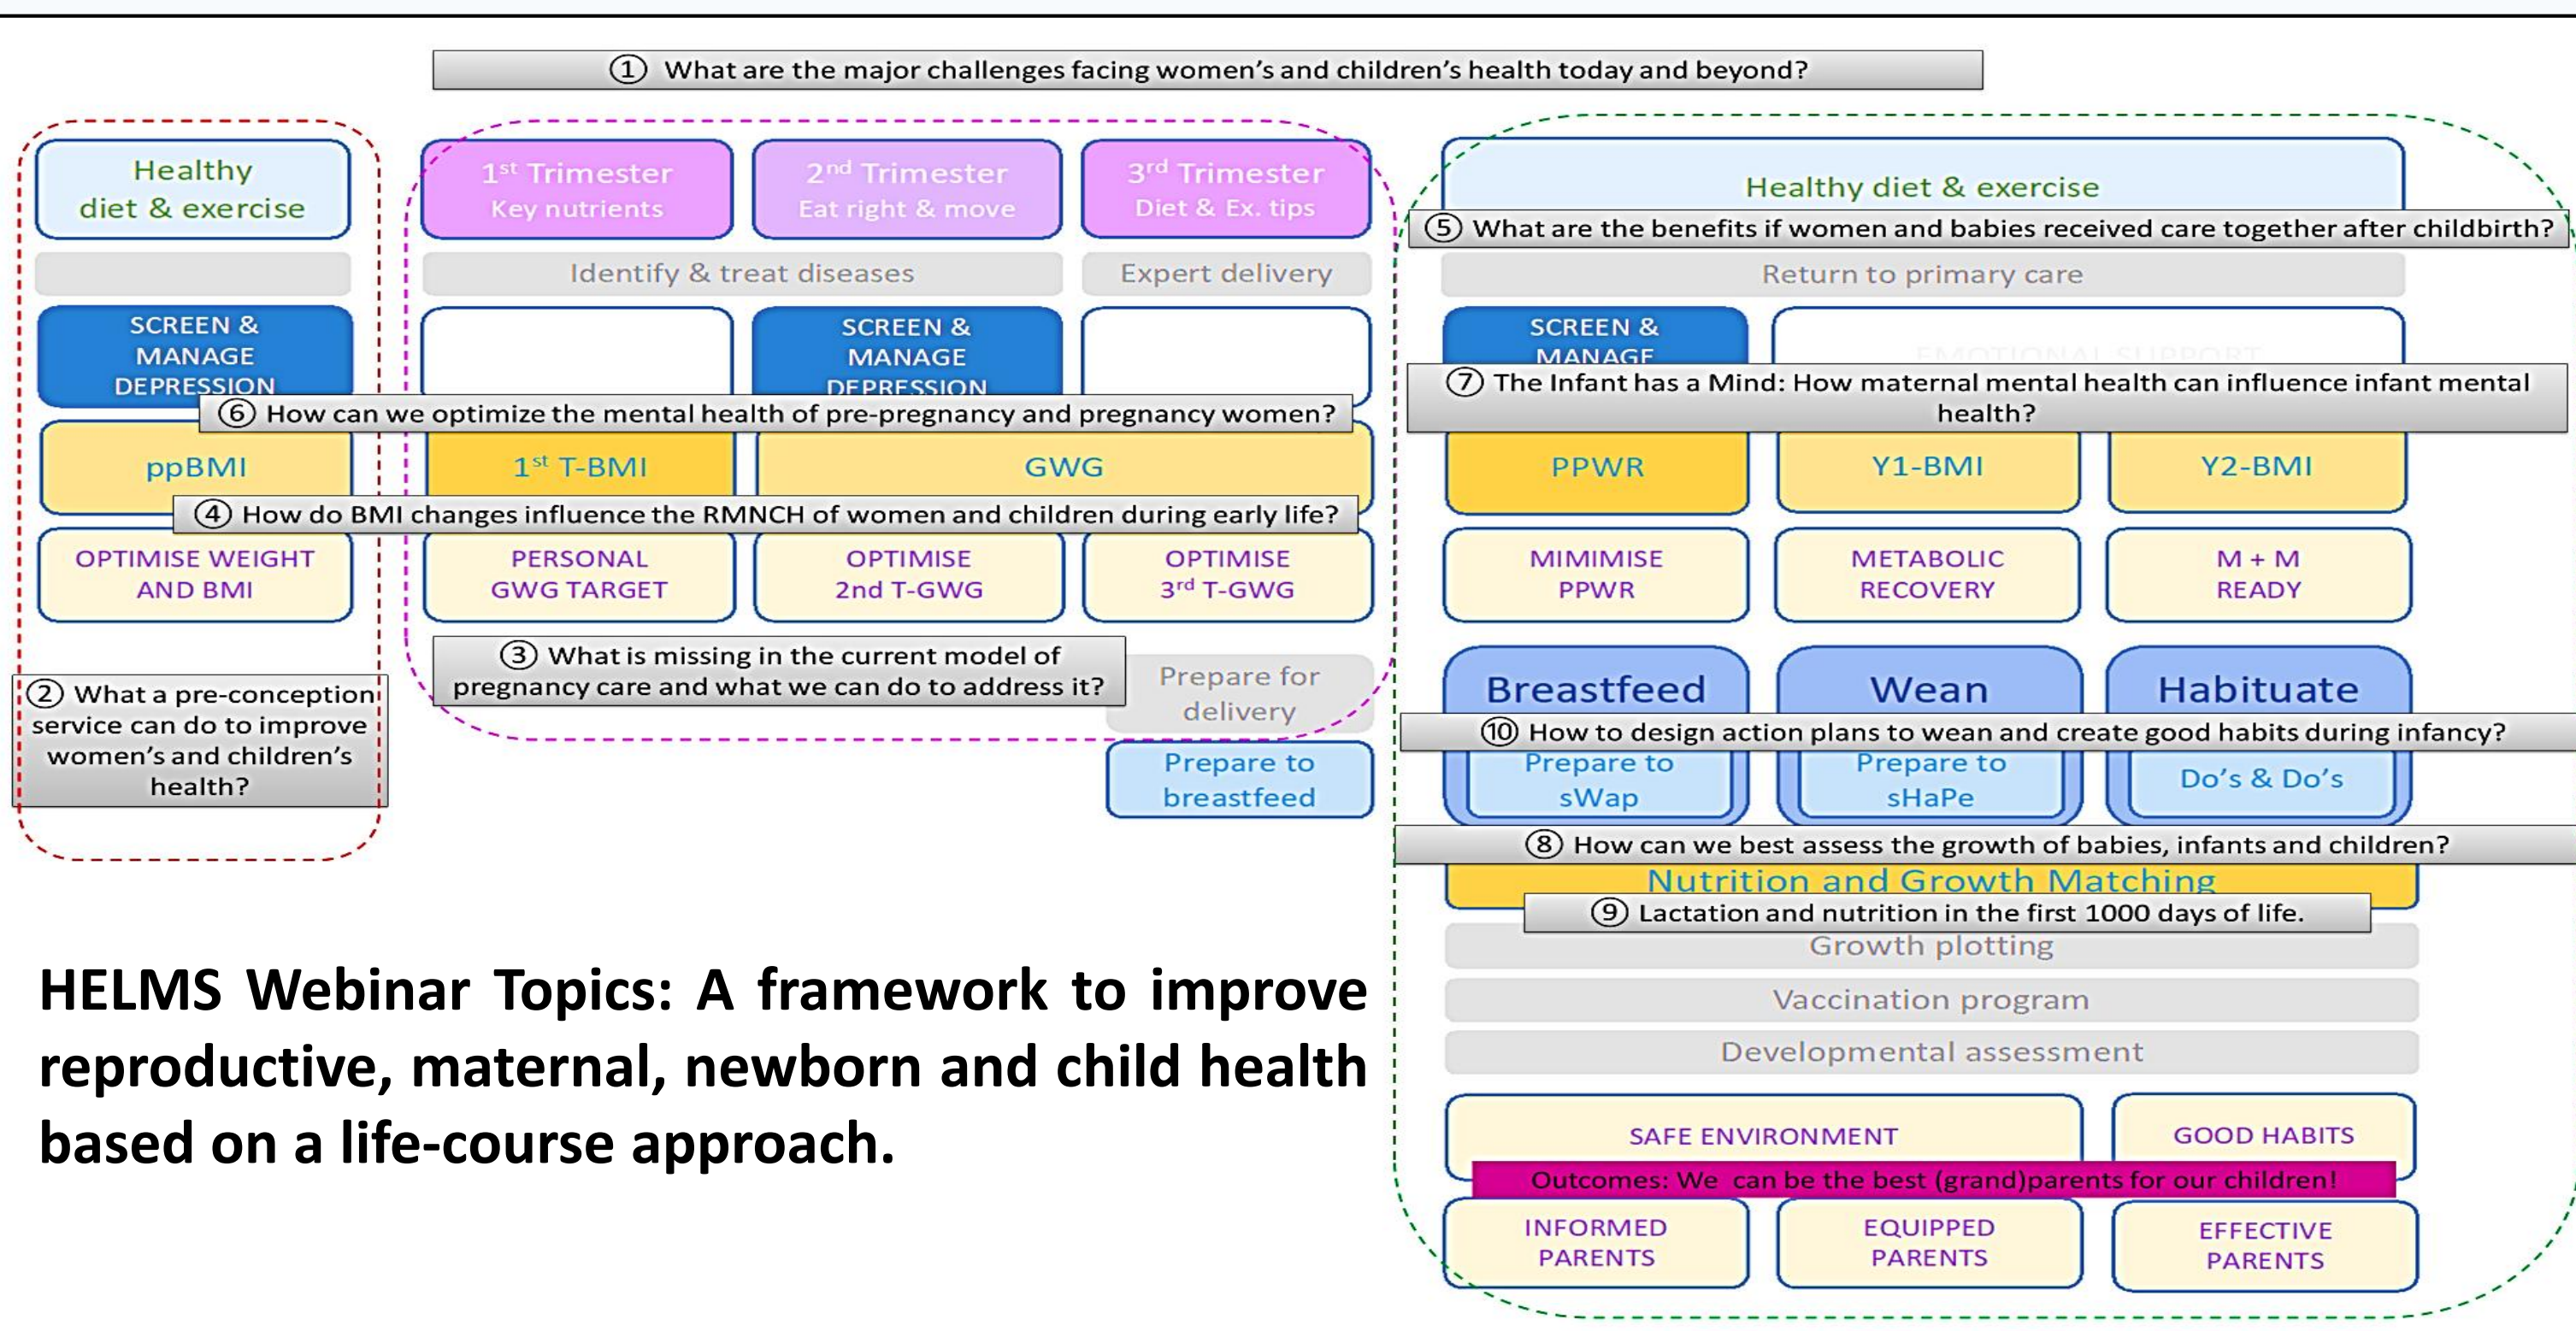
① What are the major challenges facing women's and children's health today and beyond?

Healthy diet & exercise

SCREEN & MANAGE DEPRESSION

ppBMI

OPTIMISE WEIGHT AND BMI

② What a pre-conception service can do to improve women's and children's health?

$1^{st}$ Trimester Key nutrients

$2^{nd}$ Trimester Eat right & move

$3^{rd}$ Trimester Diet & Ex. tips

Identify & treat diseases

Expert delivery

SCREEN & MANAGE DEPRESSION

⑥ How can we optimize the mental health of pre-pregnancy and pregnancy women?

$1^{st}$ T-BMI

GWG

④ How do BMI changes influence the RMNCH of women and children during early life?

PERSONAL GWG TARGET

OPTIMISE 2nd T-GWG

OPTIMISE $3^{rd}$ T-GWG

③ What is missing in the current model of pregnancy care and what we can do to address it?

Prepare for delivery

Prepare to breastfeed

Healthy diet & exercise

⑤ What are the benefits if women and babies received care together after childbirth?

Return to primary care

SCREEN & MANAGE

EMOTIONAL SUPPORT

⑦ The Infant has a Mind: How maternal mental health can influence infant mental health?

PPWR

Y1-BMI

Y2-BMI

MIMIMISE PPWR

METABOLIC RECOVERY

M + M READY

Breastfeed

Wean

Habituate

⑩ How to design action plans to wean and create good habits during infancy?

Prepare to sWap

Prepare to sHaPe

Do's & Do's

⑧ How can we best assess the growth of babies, infants and children?

Nutrition and Growth Matching

⑨ Lactation and nutrition in the first 1000 days of life.

Growth plotting

Vaccination program

Developmental assessment

SAFE ENVIRONMENT

GOOD HABITS

Outcomes: We can be the best (grand)parents for our children!

INFORMED PARENTS

EQUIPPED PARENTS

EFFECTIVE PARENTS

HELMS Webinar Topics: A framework to improve reproductive, maternal, newborn and child health based on a life-course approach.